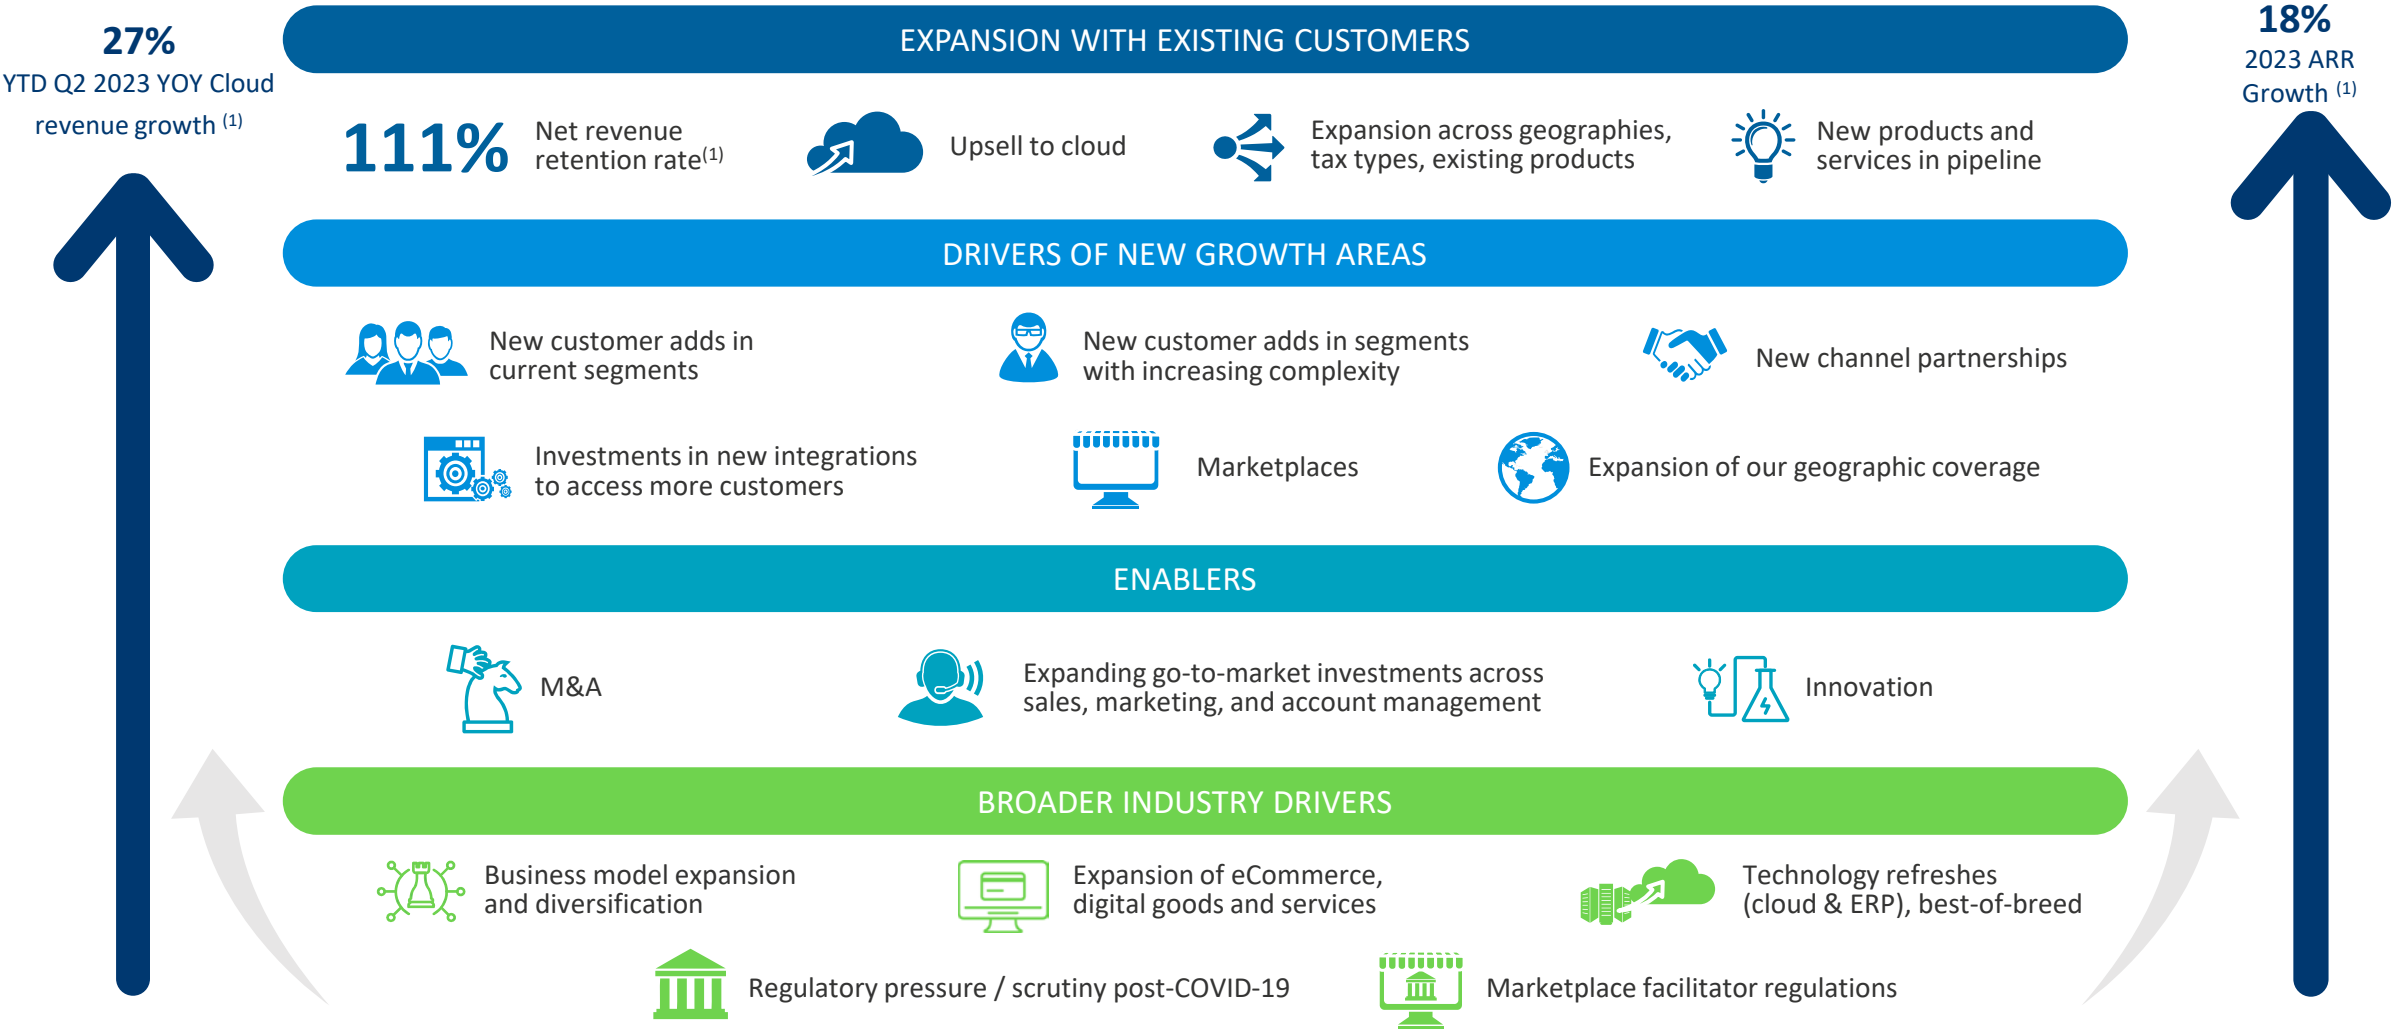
27%
YTD Q2 2023 YOY Cloud revenue growth $^{(1)}$

EXPANSION WITH EXISTING CUSTOMERS

18%
2023 ARR Growth $^{(1)}$

111% Net revenue retention rate$^{(1)}$

Upsell to cloud

Expansion across geographies, tax types, existing products

New products and services in pipeline

DRIVERS OF NEW GROWTH AREAS

New customer adds in current segments

New customer adds in segments with increasing complexity

New channel partnerships

Investments in new integrations to access more customers

Marketplaces

Expansion of our geographic coverage

ENABLERS

M&A

Expanding go-to-market investments across sales, marketing, and account management

Innovation

BROADER INDUSTRY DRIVERS

Business model expansion and diversification

Expansion of eCommerce, digital goods and services

Technology refreshes (cloud & ERP), best-of-breed

Regulatory pressure / scrutiny post-COVID-19

Marketplace facilitator regulations